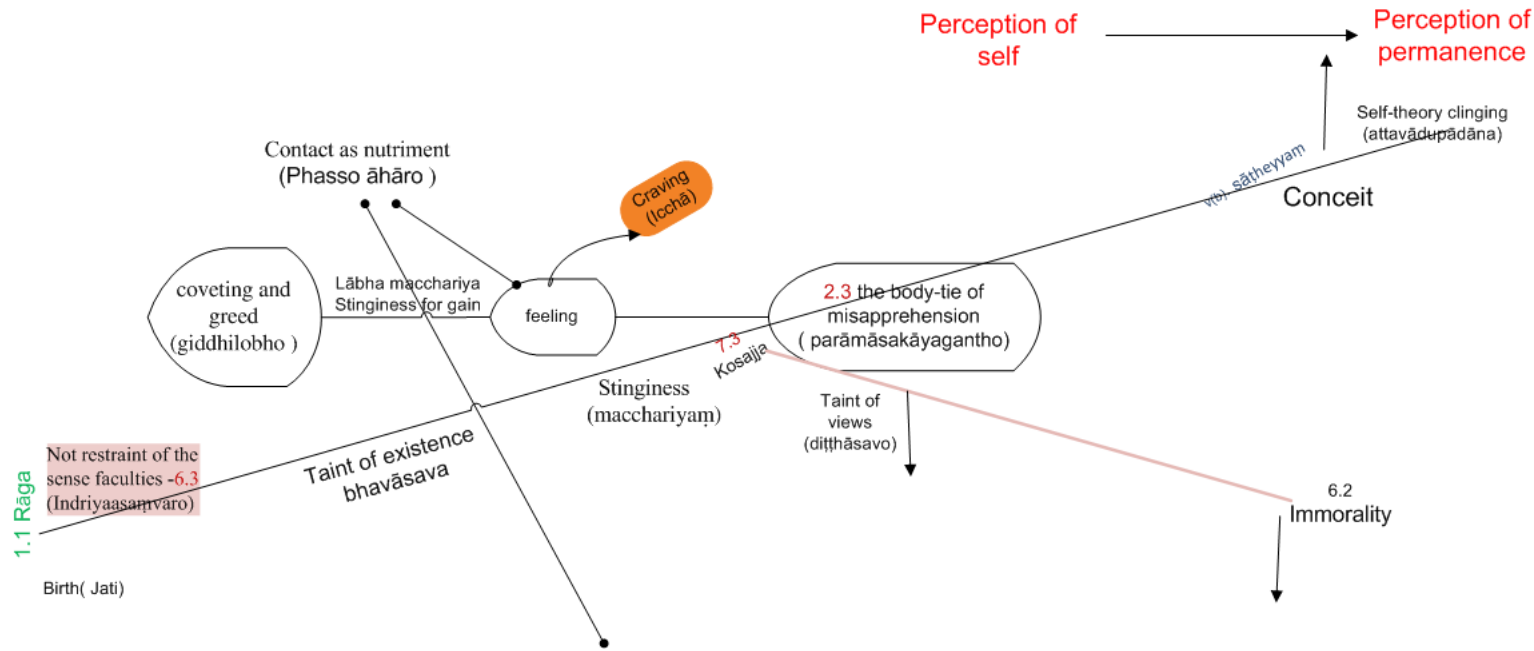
Perception of self

Perception of permanence

Self-theory clinging (attavādupādāna)

v(b) sāṭheyyam

Conceit

Contact as nutriment (Phasso āhāro )

Craving (Icchā)

coveting and greed (giddhilobho )

Lābha macchariya Stinginess for gain

feeling

2.3 the body-tie of misapprehension ( parāmāsakāyagantho)

7.3 Kosajja

Stinginess (macchariyaṃ)

Taint of views (diṭṭhāsavo)

Not restraint of the sense faculties -6.3 (Indriyaasaṃvaro)

Taint of existence bhavāsava

1.1 Rāga

6.2 Immorality

Birth( Jati)